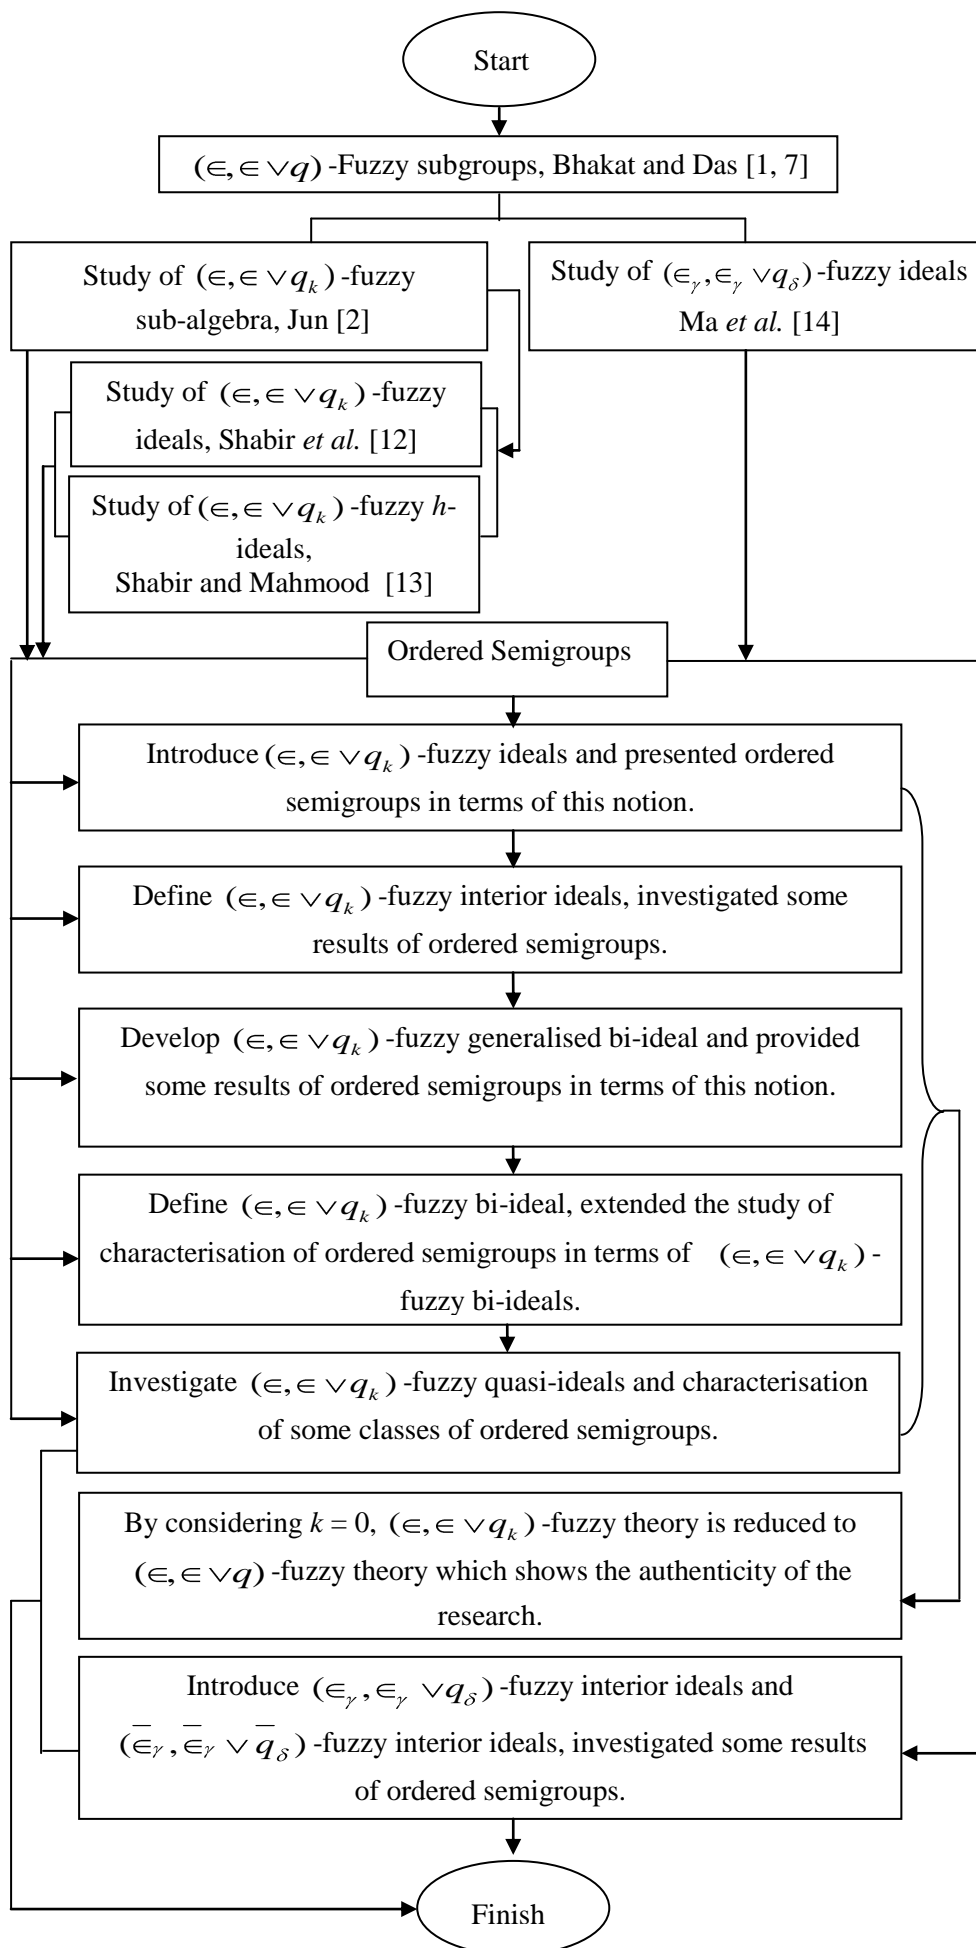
Start

$(\in, \in \vee q)$ -Fuzzy subgroups, Bhakat and Das [1, 7]

Study of $(\in, \in \vee q_k)$ -fuzzy sub-algebra, Jun [2]

Study of $(\in_\gamma, \in_\gamma \vee q_\delta)$ -fuzzy ideals Ma *et al.* [14]

Study of $(\in, \in \vee q_k)$ -fuzzy ideals, Shabir *et al.* [12]

Study of $(\in, \in \vee q_k)$ -fuzzy *h*-ideals, Shabir and Mahmood [13]

Ordered Semigroups

Introduce $(\in, \in \vee q_k)$ -fuzzy ideals and presented ordered semigroups in terms of this notion.

Define $(\in, \in \vee q_k)$ -fuzzy interior ideals, investigated some results of ordered semigroups.

Develop $(\in, \in \vee q_k)$ -fuzzy generalised bi-ideal and provided some results of ordered semigroups in terms of this notion.

Define $(\in, \in \vee q_k)$ -fuzzy bi-ideal, extended the study of characterisation of ordered semigroups in terms of $(\in, \in \vee q_k)$ -fuzzy bi-ideals.

Investigate $(\in, \in \vee q_k)$ -fuzzy quasi-ideals and characterisation of some classes of ordered semigroups.

By considering $k = 0$, $(\in, \in \vee q_k)$ -fuzzy theory is reduced to $(\in, \in \vee q)$ -fuzzy theory which shows the authenticity of the research.

Introduce $(\in_\gamma, \in_\gamma \vee q_\delta)$ -fuzzy interior ideals and $(\overline{\in}_\gamma, \overline{\in}_\gamma \vee \overline{q}_\delta)$ -fuzzy interior ideals, investigated some results of ordered semigroups.

Finish